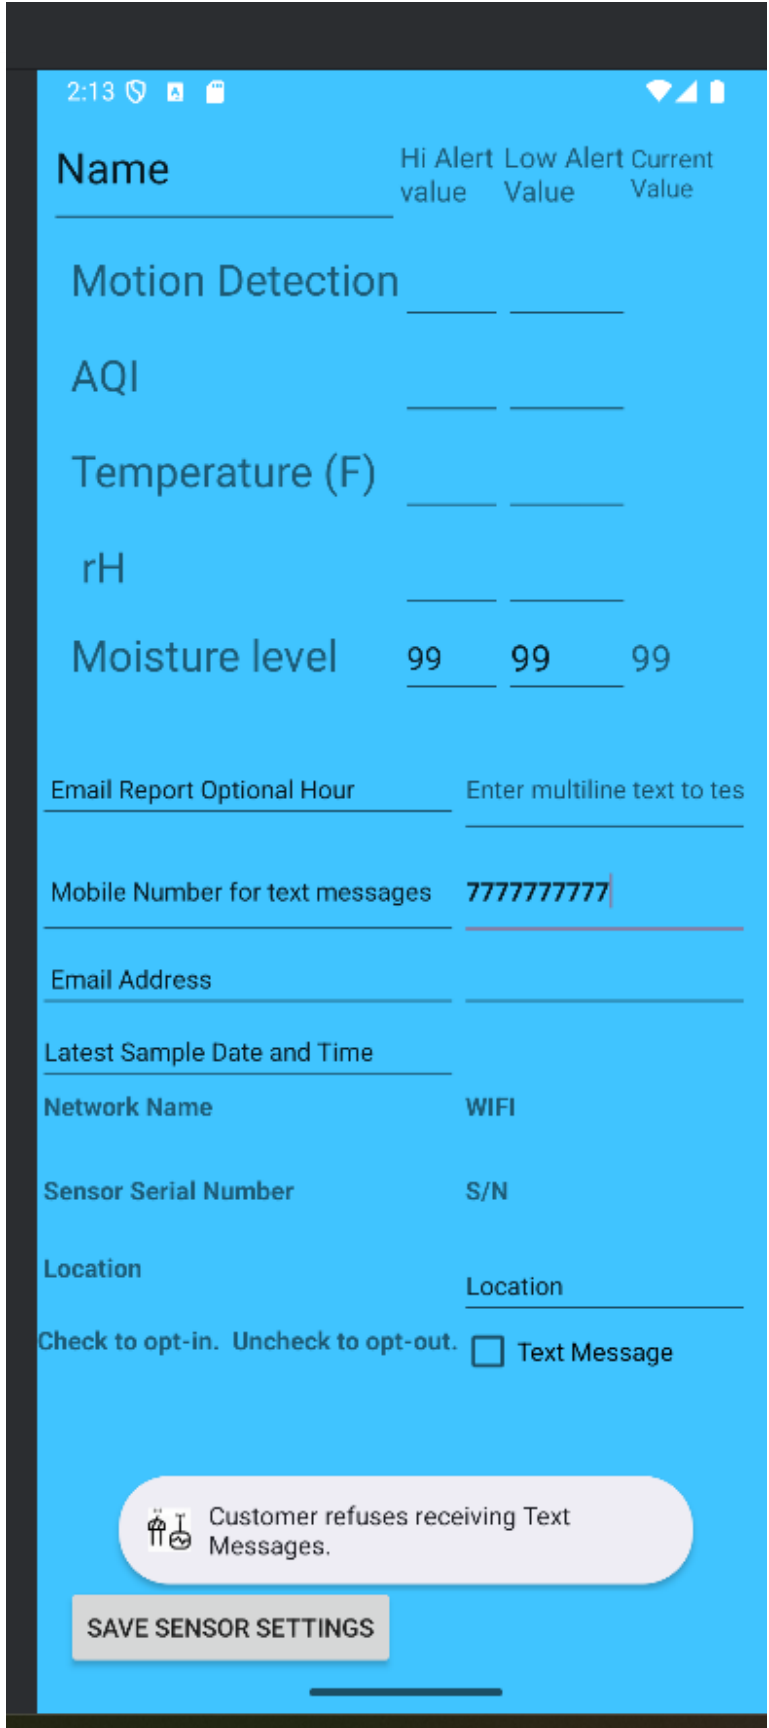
2:13

Name

Hi Alert value

Low Alert Value

Current Value

Motion Detection

AQI

Temperature (F)

rH

Moisture level 99 99 99

Email Report Optional Hour

Enter multiline text to tes

Mobile Number for text messages

7777777777

Email Address

Latest Sample Date and Time

Network Name

WIFI

Sensor Serial Number

S/N

Location

Location

Check to opt-in. Uncheck to opt-out.

Text Message

Customer refuses receiving Text Messages.

SAVE SENSOR SETTINGS